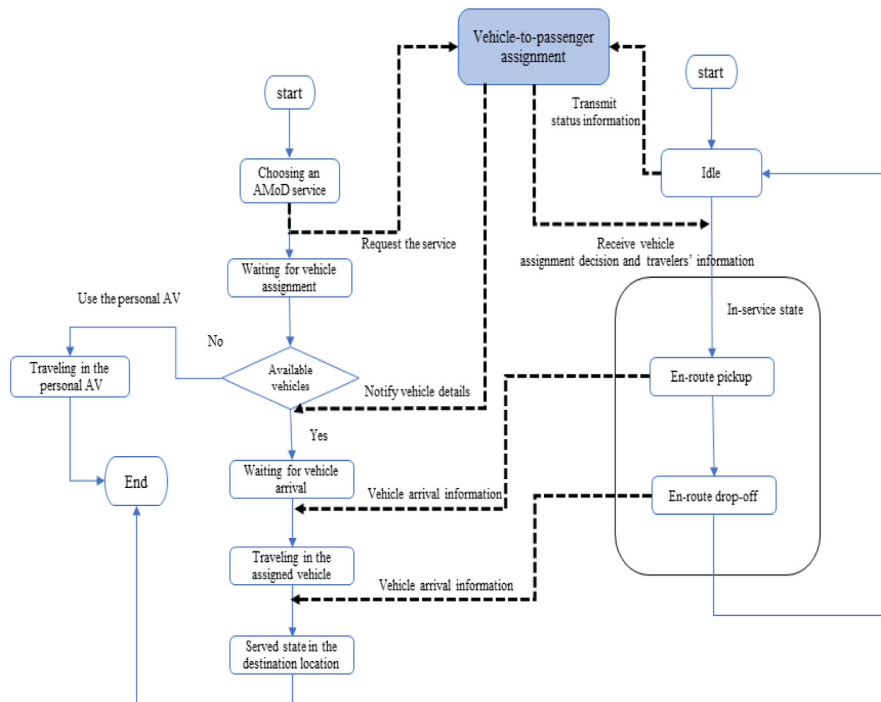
Vehicle-to-passenger assignment

start

Transmit status information

start

Choosing an AMoD service

Idle

Request the service

Receive vehicle assignment decision and travelers' information

Waiting for vehicle assignment

Use the personal AV

In-service state

No

Traveling in the personal AV

Available vehicles

En-route pickup

Notify vehicle details

Yes

End

Waiting for vehicle arrival

Vehicle arrival information

En-route drop-off

Traveling in the assigned vehicle

Vehicle arrival information

Served state in the destination location